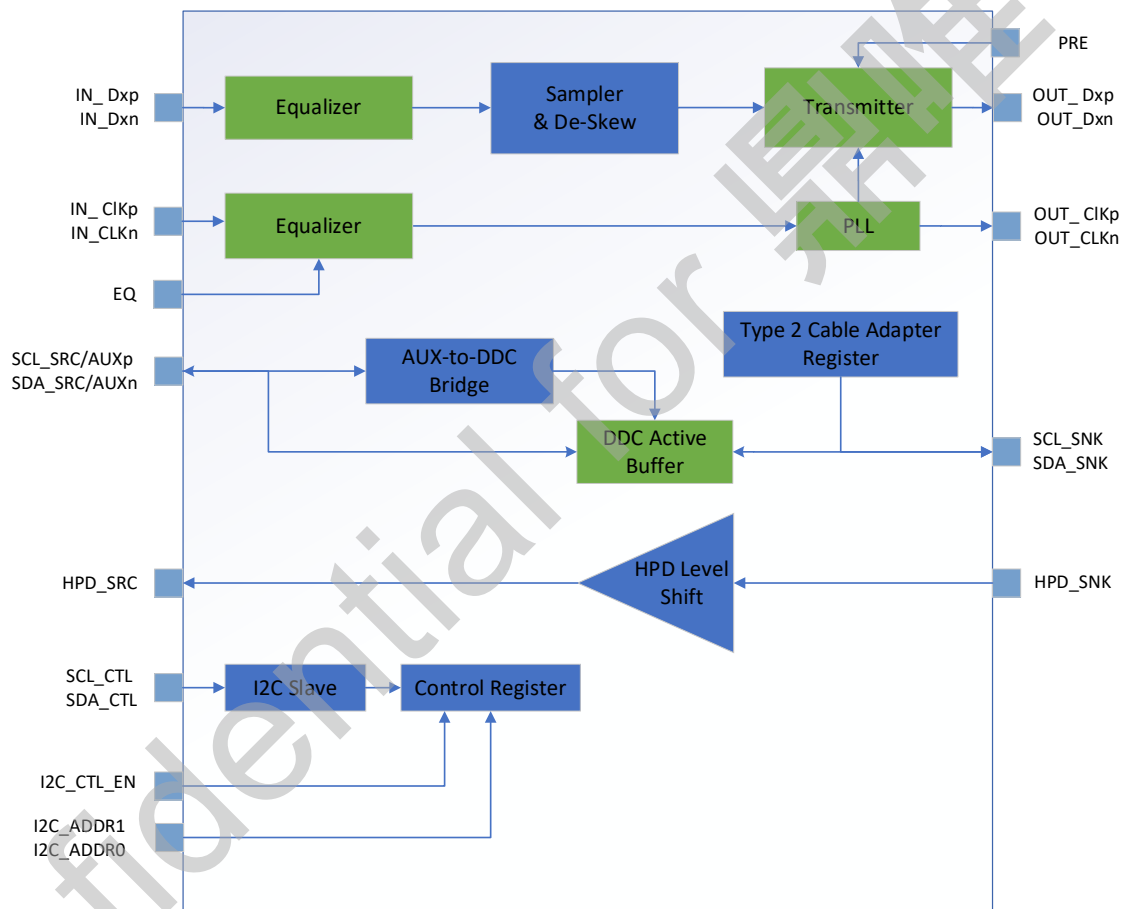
PRE

IN_ Dxp
IN_Dxn

Equalizer

Sampler
& De-Skew

Transmitter

OUT_ Dxp
OUT_Dxn

IN_ ClKp
IN_CLKn

Equalizer

PLL

OUT_ ClKp
OUT_CLKn

EQ

Type 2 Cable Adapter
Register

SCL_SRC/AUXp
SDA_SRC/AUXn

AUX-to-DDC
Bridge

DDC Active
Buffer

SCL_SNK
SDA_SNK

HPD_SRC

HPD Level
Shift

HPD_SNK

SCL_CTL
SDA_CTL

I2C Slave

Control Register

I2C_CTL_EN

I2C_ADDR1
I2C_ADDR0

fidential for 鼎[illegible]